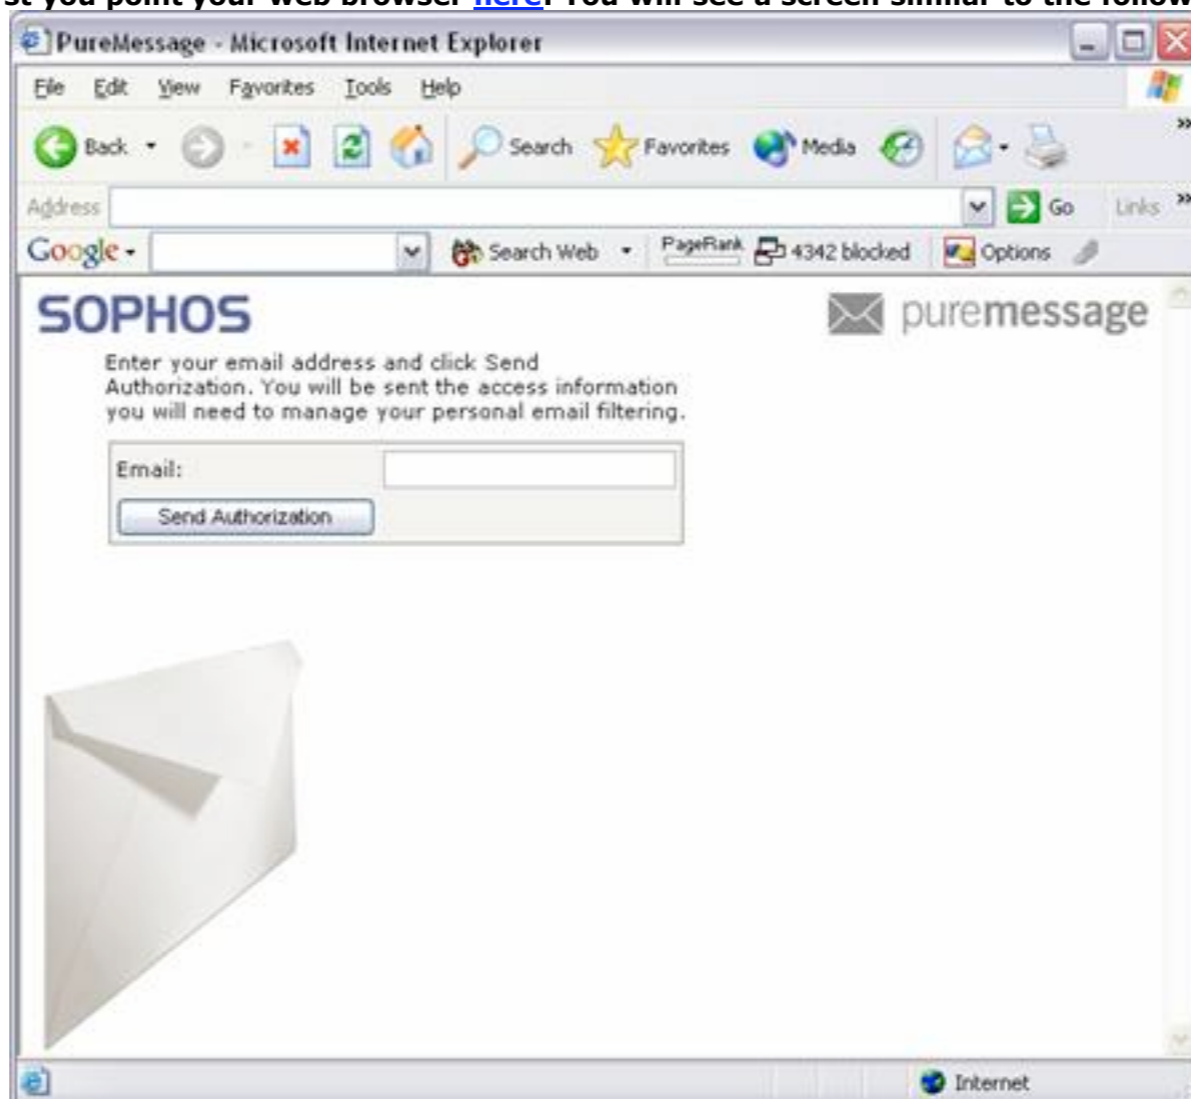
st you point your web browser here. You will see a screen similar to the follow

PureMessage - Microsoft Internet Explorer

File Edit View Favorites Tools Help

Back Search Favorites Media

Address Go Links

Google Search Web PageRank 4342 blocked Options

SOPHOS

puremessage

Enter your email address and click Send Authorization. You will be sent the access information you will need to manage your personal email filtering.

Email:

Send Authorization

Internet